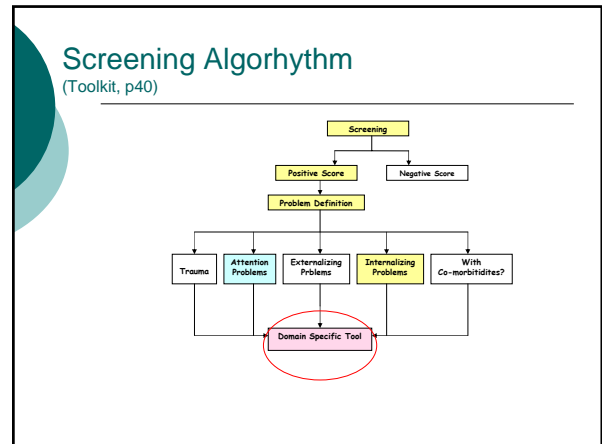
Screening Algorhythm
(Toolkit, p40)

Screening

Positive Score

Negative Score

Problem Definition

Trauma

Attention Problems

Externalizing Prblems

Internalizing Problems

With Co-morbitidites?

Domain Specific Tool